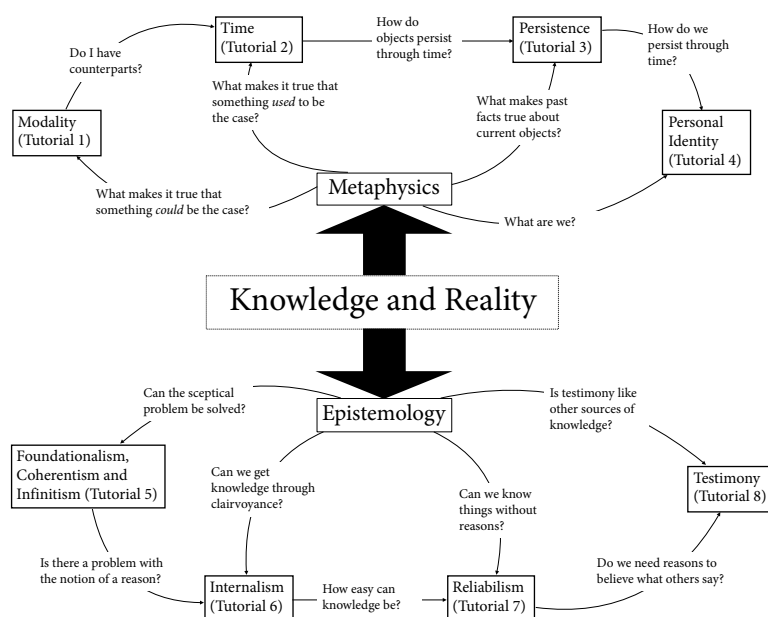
Time (Tutorial 2)

How do objects persist through time?

Persistence (Tutorial 3)

How do we persist through time?

Do I have counterparts?

What makes it true that something *used* to be the case?

What makes past facts true about current objects?

Modality (Tutorial 1)

Personal Identity (Tutorial 4)

What makes it true that something *could* be the case?

Metaphysics

What are we?

Knowledge and Reality

Can the sceptical problem be solved?

Is testimony like other sources of knowledge?

Epistemology

Foundationalism, Coherentism and Infinitism (Tutorial 5)

Can we get knowledge through clairvoyance?

Can we know things without reasons?

Testimony (Tutorial 8)

Is there a problem with the notion of a reason?

Do we need reasons to believe what others say?

Internalism (Tutorial 6)

How easy can knowledge be?

Reliabilism (Tutorial 7)